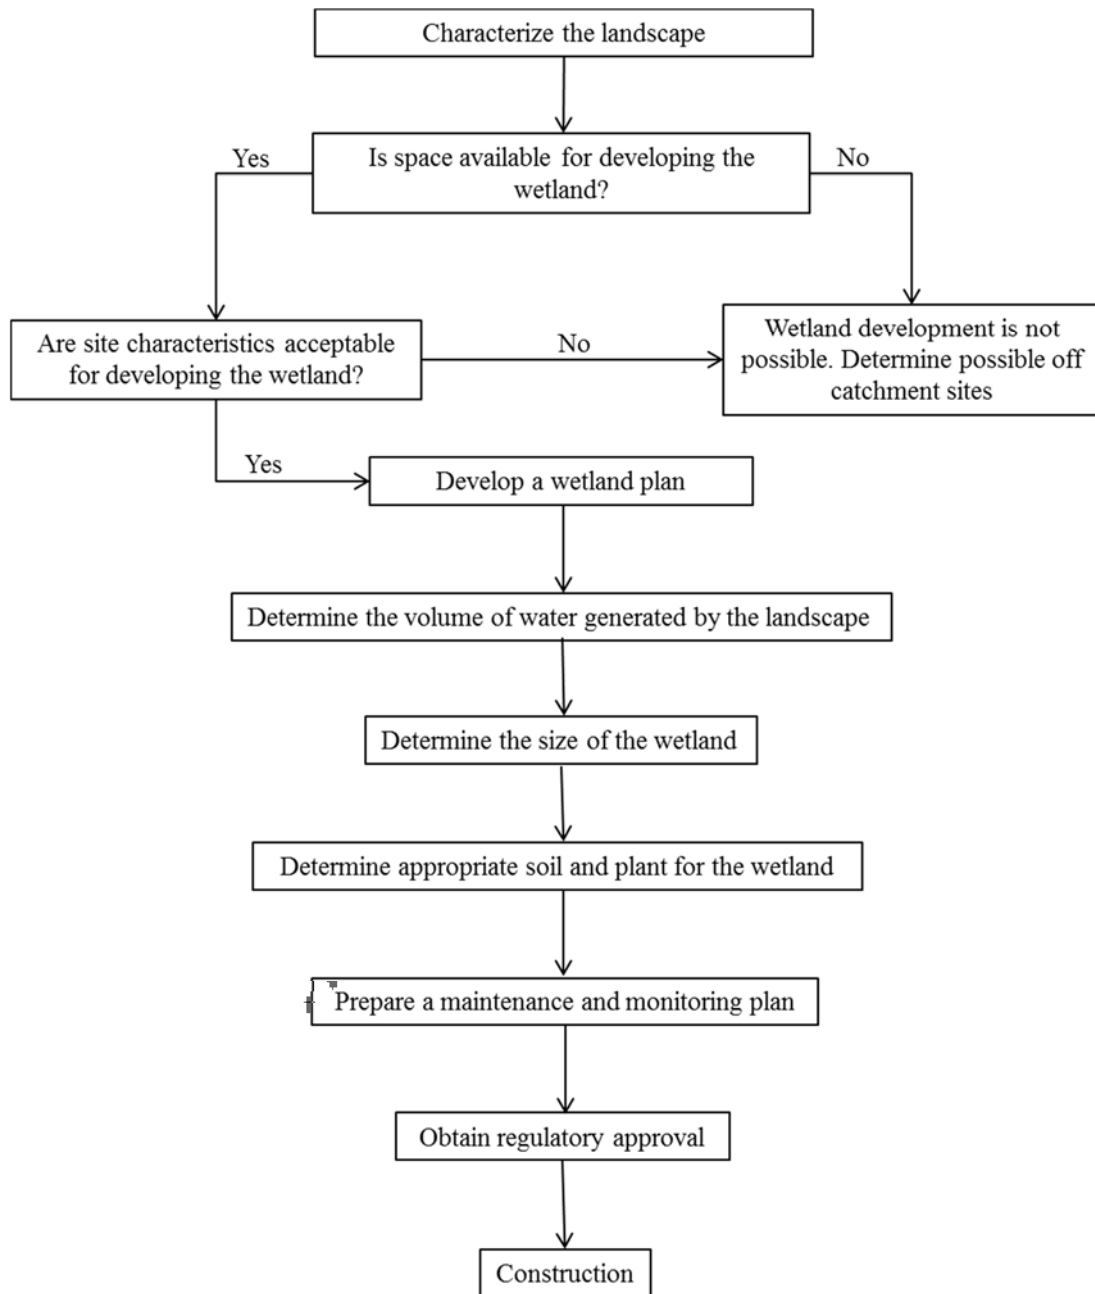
Characterize the landscape

Yes

Is space available for developing the wetland?

No

Are site characteristics acceptable for developing the wetland?

No

Wetland development is not possible. Determine possible off catchment sites

Yes

Develop a wetland plan

Determine the volume of water generated by the landscape

Determine the size of the wetland

Determine appropriate soil and plant for the wetland

Prepare a maintenance and monitoring plan

Obtain regulatory approval

Construction